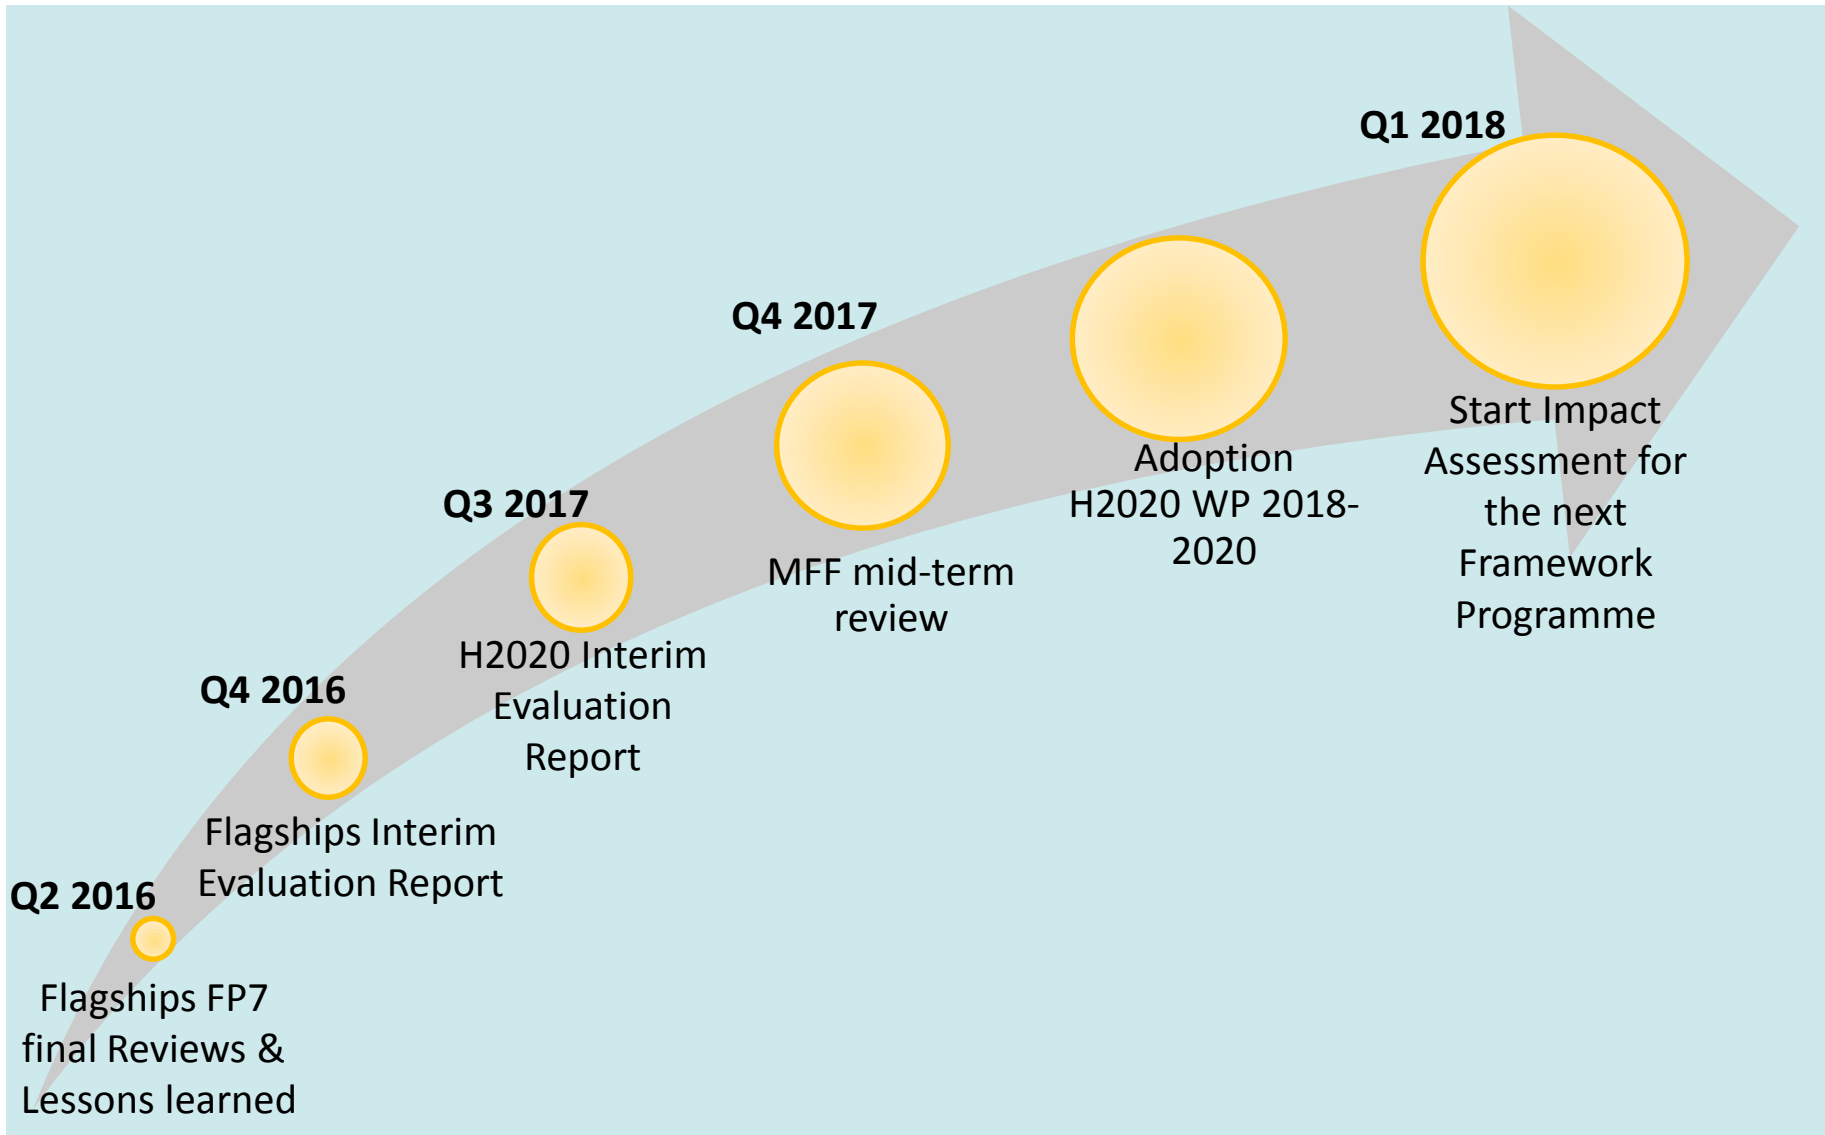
Q2 2016

Flagships FP7 final Reviews & Lessons learned

Q4 2016

Flagships Interim Evaluation Report

Q3 2017

H2020 Interim Evaluation Report

Q4 2017

MFF mid-term review

Adoption H2020 WP 2018-2020

Q1 2018

Start Impact Assessment for the next Framework Programme